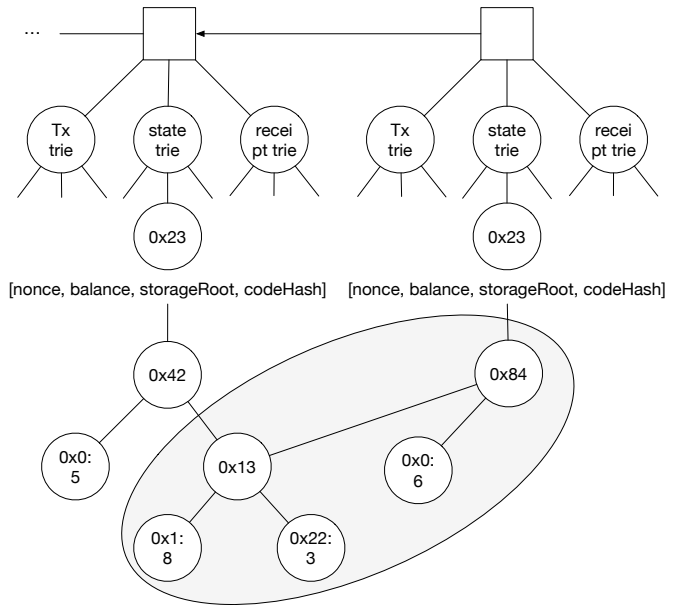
...

Tx trie

state trie

recei pt trie

Tx trie

state trie

recei pt trie

0x23

0x23

[nonce, balance, storageRoot, codeHash]

[nonce, balance, storageRoot, codeHash]

0x42

0x84

0x0: 5

0x13

0x0: 6

0x1: 8

0x22: 3